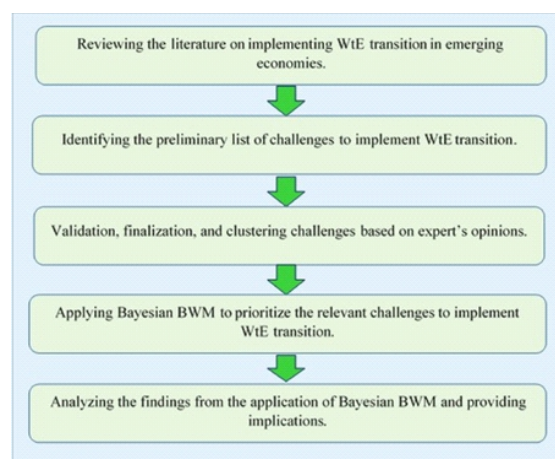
Reviewing the literature on implementing WtE transition in emerging economies.

Identifying the preliminary list of challenges to implement WtE transition.

Validation, finalization, and clustering challenges based on expert's opinions.

Applying Bayesian BWM to prioritize the relevant challenges to implement WtE transition.

Analyzing the findings from the application of Bayesian BWM and providing implications.